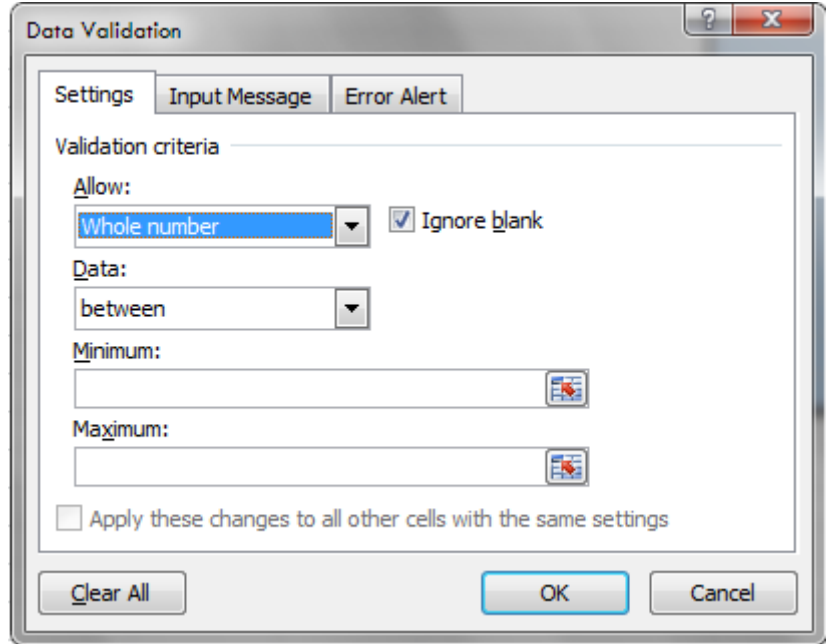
Data Validation

Settings | Input Message | Error Alert

Validation criteria

Allow:

Whole number

Ignore blank

Data:

between

Minimum:

Maximum:

Apply these changes to all other cells with the same settings

Clear All

OK

Cancel